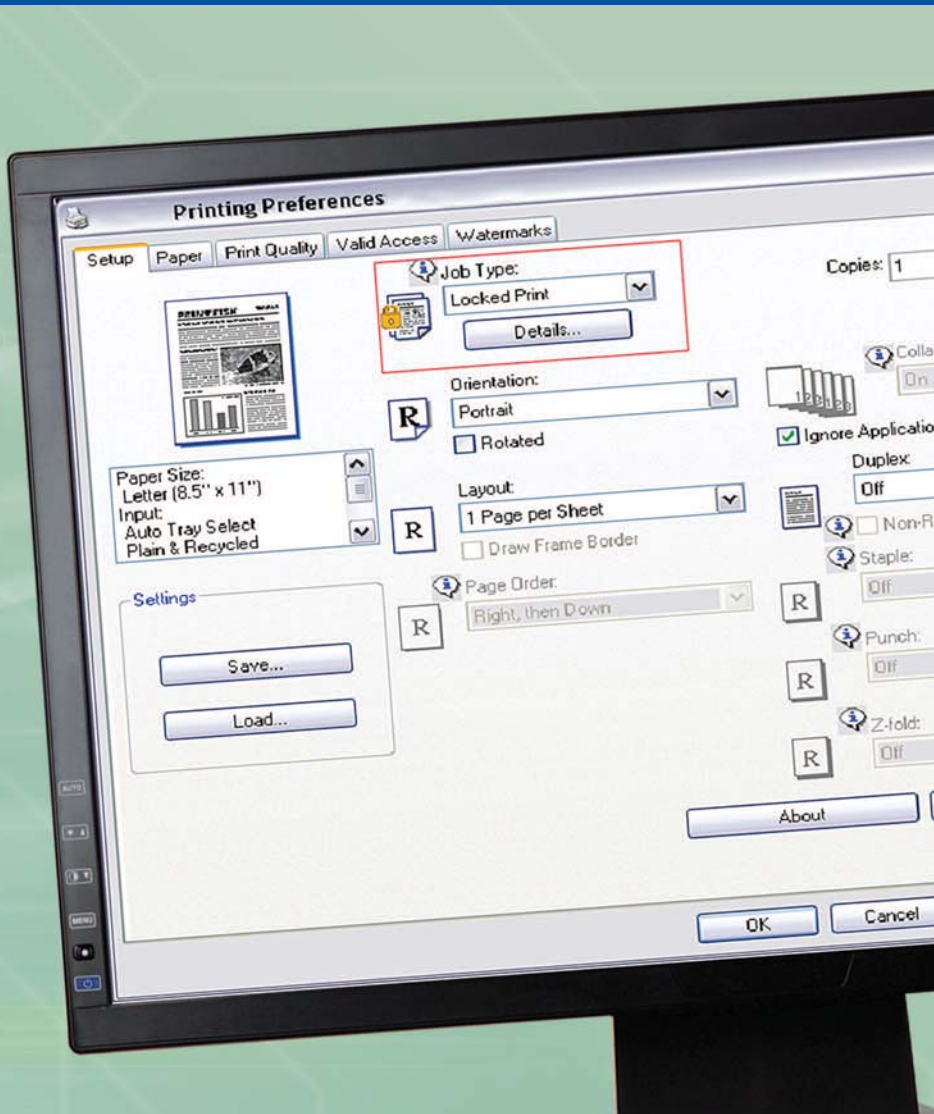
Printing Preferences

Setup | Paper | Print Quality | Valid Access | Watermarks

Job Type:
Locked Print
Details...

Copies: 1

Colla
On

Orientation:
Portrait
Rotated

Ignore Applicatio

Paper Size:
Letter (8.5" x 11")
Input:
Auto Tray Select
Plain & Recycled

Layout:
1 Page per Sheet
Draw Frame Border

Duplex:
Off

Non-R

Staple:
Off

Page Order:
Right, then Down

Settings
Save...
Load...

Punch:
Off

Z-fold:
Off

About

OK
Cancel

AUTO
MENU